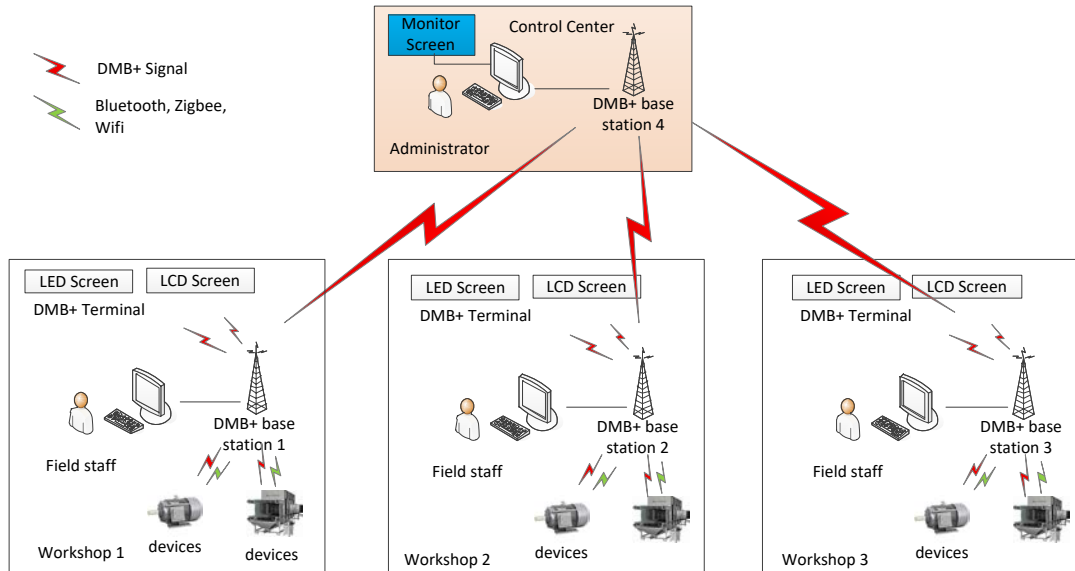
DMB+ Signal

Bluetooth, Zigbee, Wifi

Monitor Screen

Control Center

DMB+ base station 4

Administrator

LED Screen

LCD Screen

DMB+ Terminal

DMB+ base station 1

Field staff

devices

devices

Workshop 1

LED Screen

LCD Screen

DMB+ Terminal

DMB+ base station 2

Field staff

devices

Workshop 2

LED Screen

LCD Screen

DMB+ Terminal

DMB+ base station 3

Field staff

devices

Workshop 3